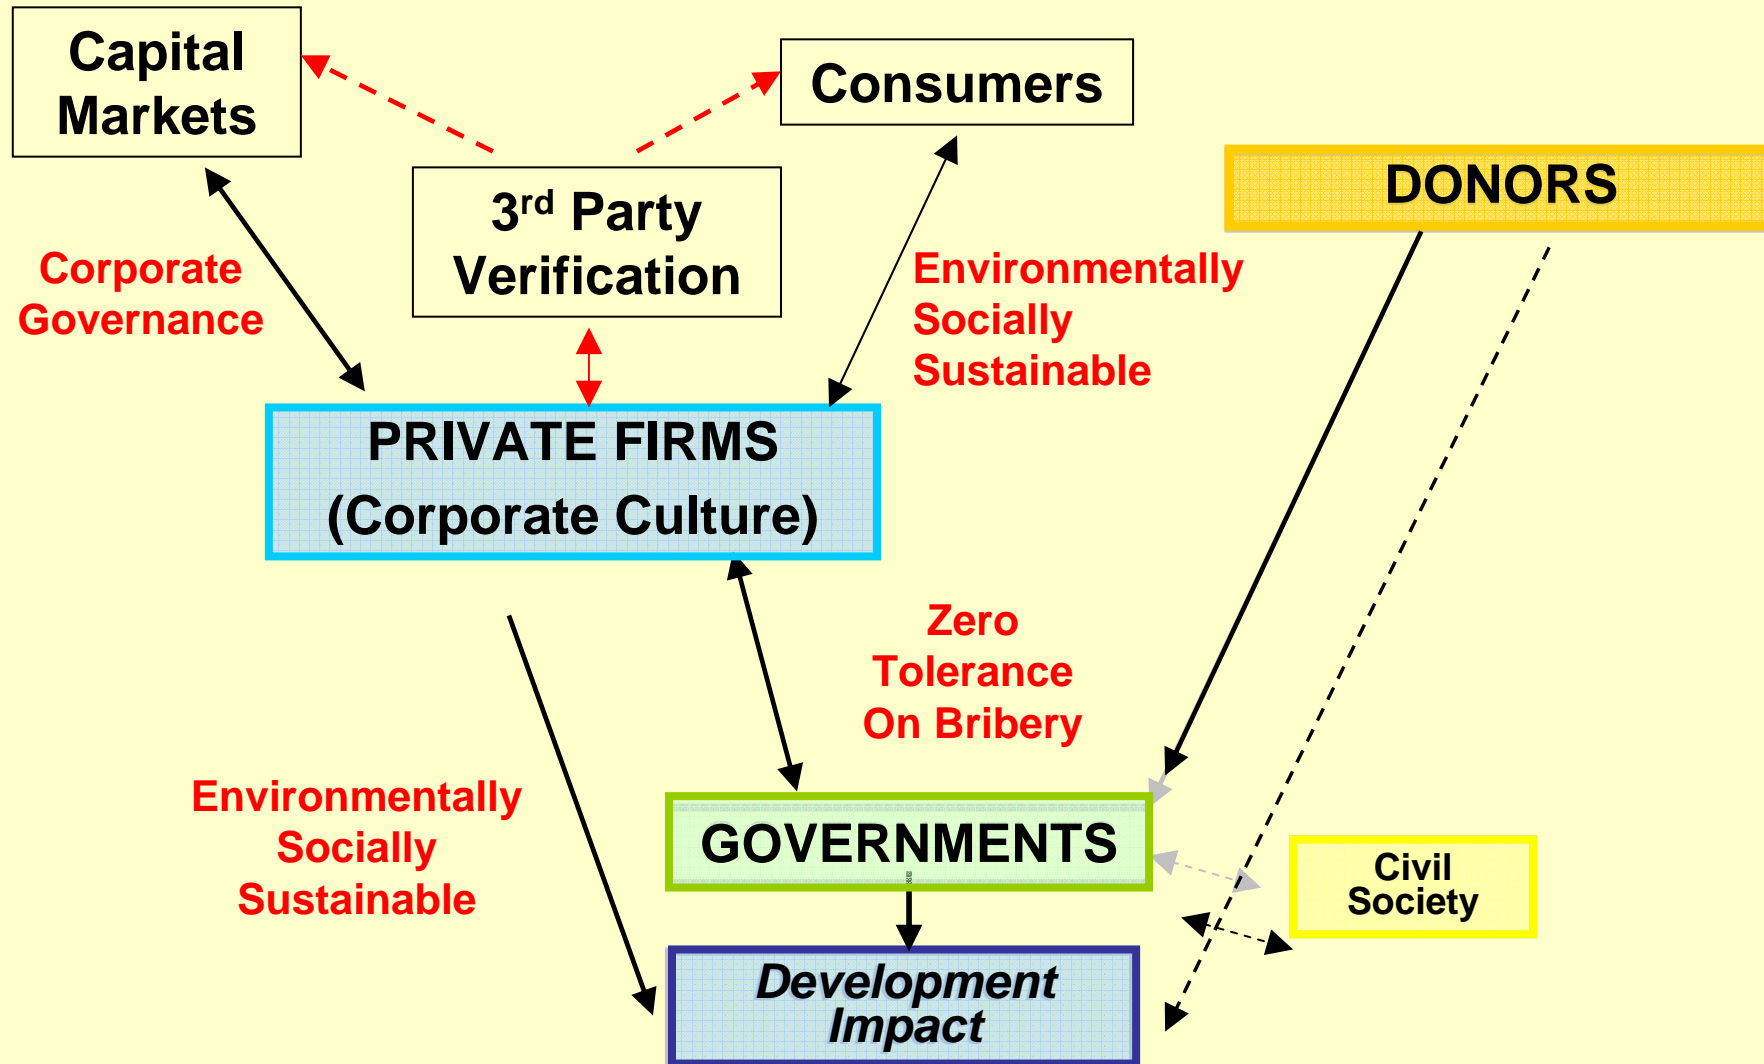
Capital Markets

Consumers

3$^{rd}$ Party Verification

DONORS

Corporate Governance

Environmentally Socially Sustainable

PRIVATE FIRMS (Corporate Culture)

Zero Tolerance On Bribery

Environmentally Socially Sustainable

GOVERNMENTS

Civil Society

Development Impact